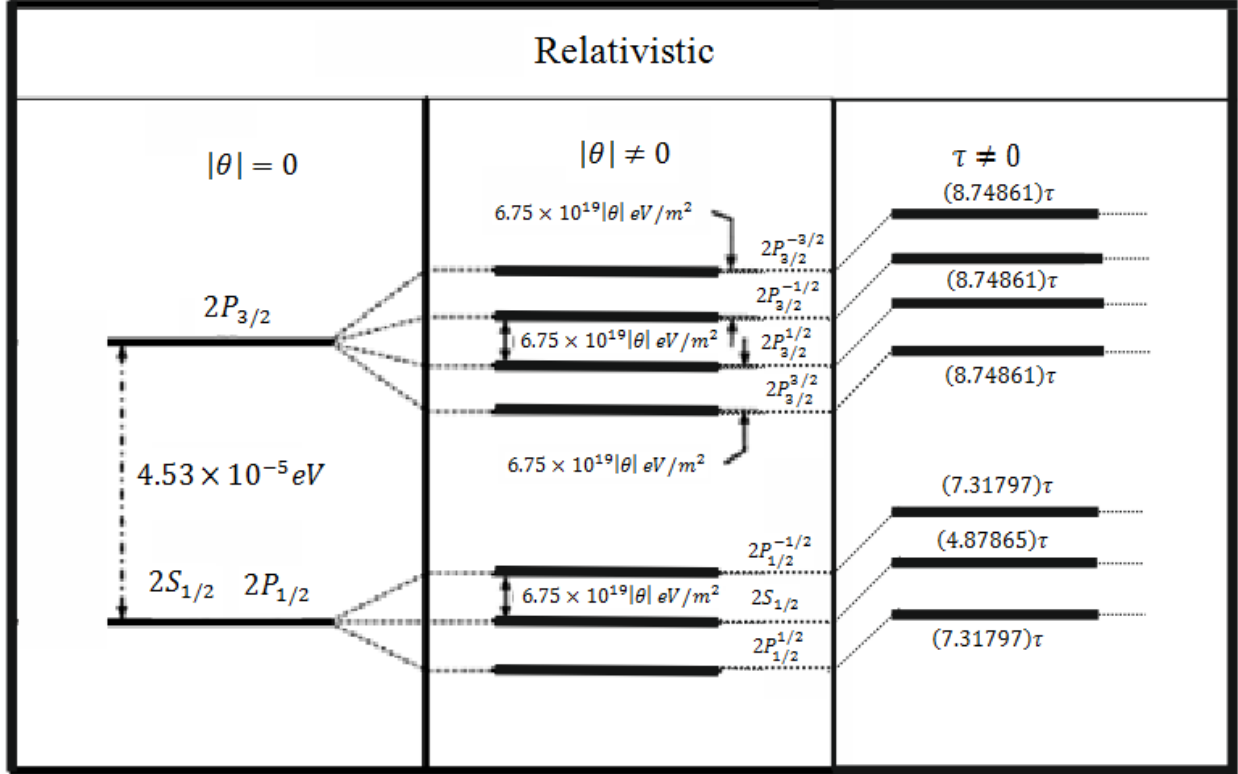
Relativistic

$|\theta| = 0$

$2P_{3/2}$

$4.53 \times 10^{-5} eV$

$2S_{1/2}$ $2P_{1/2}$

$|\theta| \neq 0$

$6.75 \times 10^{19}|\theta|\ eV/m^2$

$2P_{3/2}^{-3/2}$

$2P_{3/2}^{-1/2}$

$6.75 \times 10^{19}|\theta|\ eV/m^2$

$2P_{3/2}^{1/2}$

$2P_{3/2}^{3/2}$

$6.75 \times 10^{19}|\theta|\ eV/m^2$

$2P_{1/2}^{-1/2}$

$6.75 \times 10^{19}|\theta|\ eV/m^2$

$2S_{1/2}$

$2P_{1/2}^{1/2}$

$\tau \neq 0$

$(8.74861)\tau$

$(8.74861)\tau$

$(8.74861)\tau$

$(7.31797)\tau$

$(4.87865)\tau$

$(7.31797)\tau$